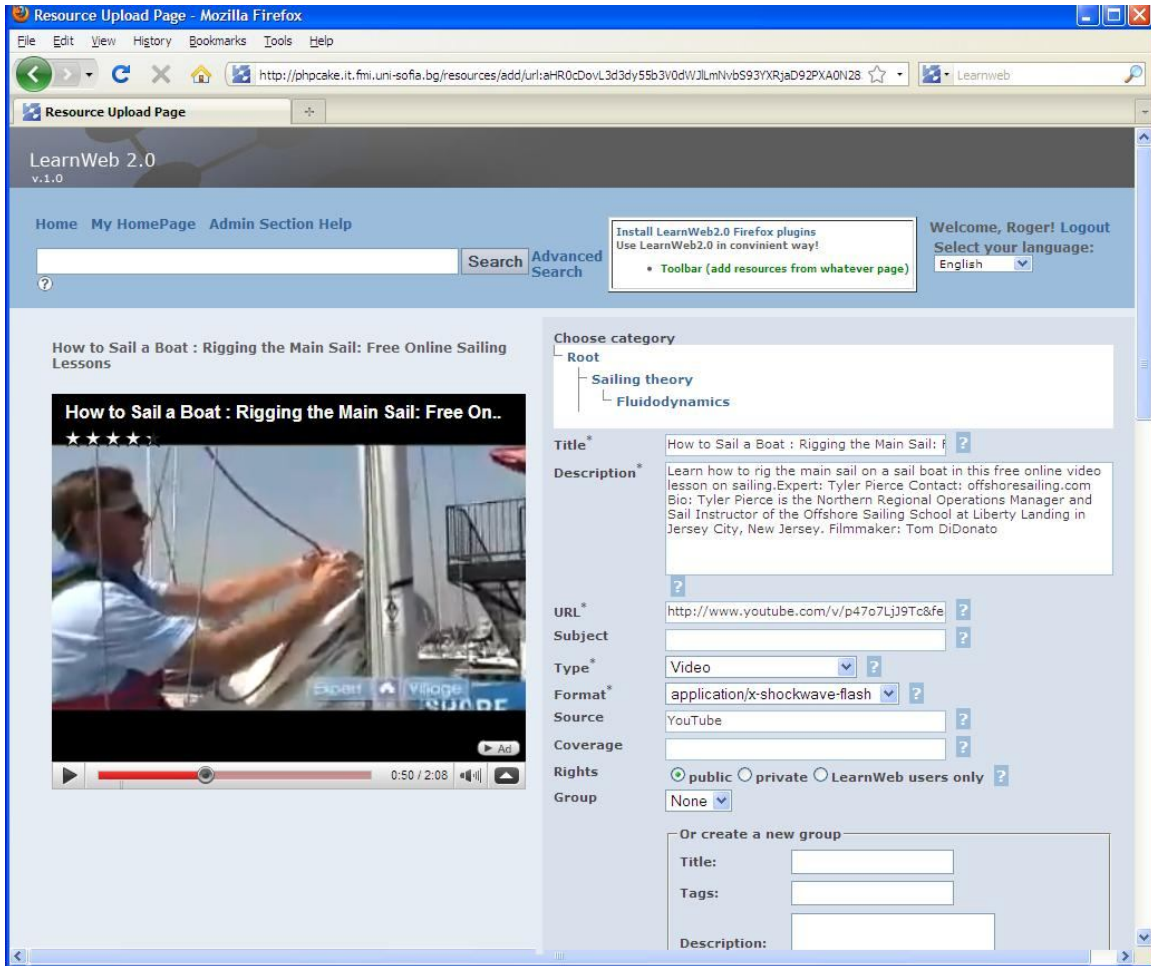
Resource Upload Page - Mozilla Firefox

File Edit View History Bookmarks Tools Help

http://phpcake.it.fmi.uni-sofia.bg/resources/add/url:aHR0cDovL3d3dy55b3V0dWJlLmNvbS93YXRjaD92PXA0N28

Learnweb

Resource Upload Page

LearnWeb 2.0
v.1.0

Home My HomePage Admin Section Help

Search Advanced Search

?

Install LearnWeb2.0 Firefox plugins
Use LearnWeb2.0 in convinient way!
• Toolbar (add resources from whatever page)

Welcome, Roger! Logout
Select your language:
English

How to Sail a Boat : Rigging the Main Sail: Free Online Sailing Lessons

How to Sail a Boat : Rigging the Main Sail: Free On..

Expert Village SHARE

Ad

0:50 / 2:08

Choose category
Root
Sailing theory
Fluidodynamics

Title* How to Sail a Boat : Rigging the Main Sail: F ?

Description* Learn how to rig the main sail on a sail boat in this free online video lesson on sailing.Expert: Tyler Pierce Contact: offshoresailing.com Bio: Tyler Pierce is the Northern Regional Operations Manager and Sail Instructor of the Offshore Sailing School at Liberty Landing in Jersey City, New Jersey. Filmmaker: Tom DiDonato

?

URL* http://www.youtube.com/v/p47o7LjJ9Tc&fe ?

Subject ?

Type* Video ?

Format* application/x-shockwave-flash ?

Source YouTube ?

Coverage ?

Rights public private LearnWeb users only ?

Group None

Or create a new group

Title:

Tags:

Description: